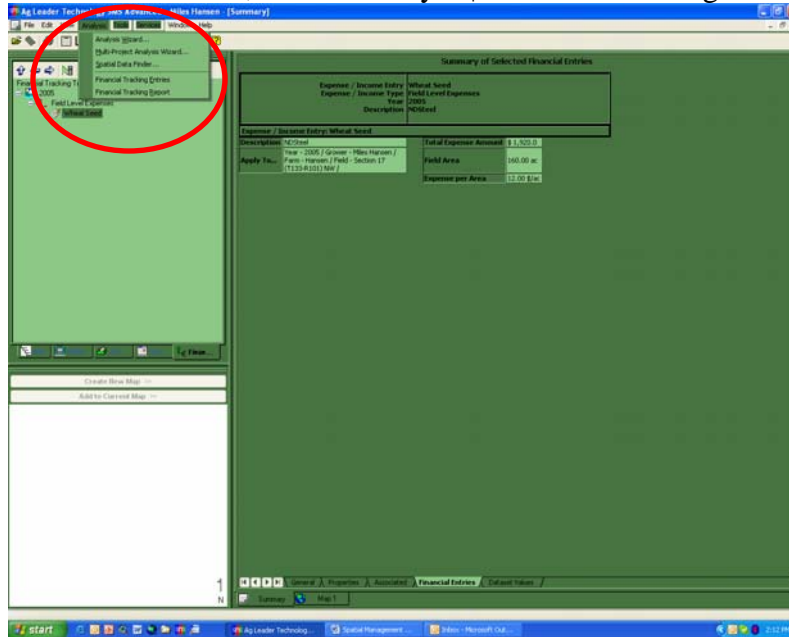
Ag Leader Techn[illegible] Advan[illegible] - Miles Hansen - [Summary]

File Edit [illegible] Analysis Tools Services Window Help

Analysis Wizard...
Multi-Project Analysis Wizard...
Spatial Data Finder...
Financial Tracking Entries
Financial Tracking Report

Financial Tracking T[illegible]
2005
Field Level Expenses
Wheat Seed

Summary of Selected Financial Entries

| Expense / Income Entry | Wheat Seed |
|---|---|
| Expense / Income Type | Field Level Expenses |
| Year | 2005 |
| Description | NDSteel |

Expense / Income Entry: Wheat Seed

| Description | NDSteel |
|---|---|
| Apply To... | Year - 2005 / Grower - Miles Hansen / Farm - Hansen / Field - Section 17 (T133-R101) NW / |

| Total Expense Amount | $ 1,920.0 |
|---|---|
| Field Area | 160.00 ac |
| Expense per Area | 12.00 $/ac |

Finan...

Create New Map >>
Add to Current Map >>

1
N

General / Properties / Associated / Financial Entries / Default Values /

Summary   Map 1

start   Ag Leader Technolog...   Spatial Management ...   Inbox - Microsoft Out...   2:12 PM